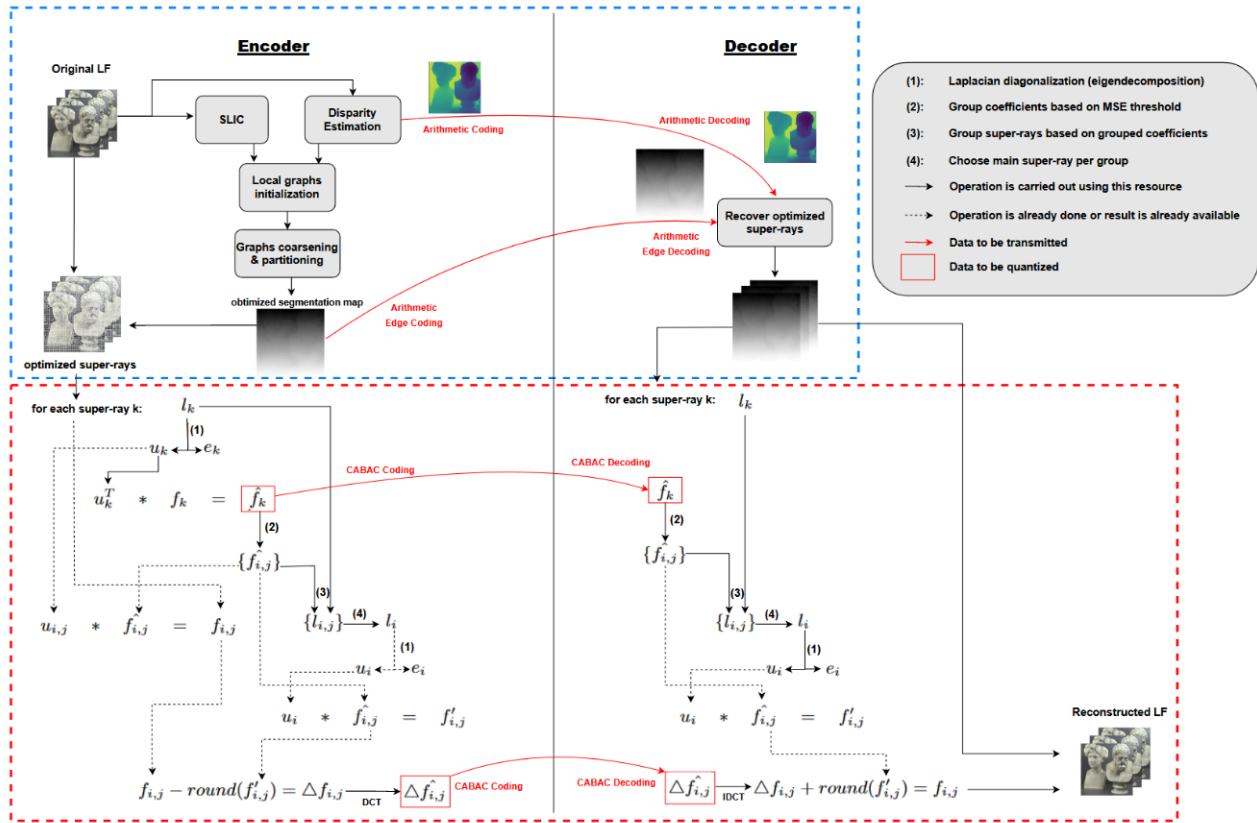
Encoder

Decoder

Original LF

SLIC

Disparity Estimation

Arithmetic Coding

Arithmetic Decoding

Local graphs initialization

Graphs coarsening & partitioning

obtimized segmentation map

Recover optimized super-rays

Arithmetic Edge Decoding

Arithmetic Edge Coding

optimized super-rays

(1): Laplacian diagonalization (eigendecomposition)

(2): Group coefficients based on MSE threshold

(3): Group super-rays based on grouped coefficients

(4): Choose main super-ray per group

Operation is carried out using this resource

Operation is already done or result is already available

Data to be transmitted

Data to be quantized

for each super-ray k: $l_k$

(1)

$u_k$ $e_k$

CABAC Coding

CABAC Decoding

$u_k^T * f_k = \hat{f_k}$

(2)

$\{\hat{f_{i,j}}\}$

(3)

$\{l_{i,j}\}$ (4) $l_i$

$u_{i,j} * \hat{f_{i,j}} = f_{i,j}$

(1)

$u_i$ $e_i$

$u_i * \hat{f_{i,j}} = f'_{i,j}$

$f_{i,j} - round(f'_{i,j}) = \triangle f_{i,j}$ DCT $\triangle \hat{f_{i,j}}$ CABAC Coding

for each super-ray k: $l_k$

$\hat{f_k}$

(2)

$\{\hat{f_{i,j}}\}$

(3)

$\{l_{i,j}\}$ (4) $l_i$

(1)

$u_i$ $e_i$

$u_i * \hat{f_{i,j}} = f'_{i,j}$

Reconstructed LF

CABAC Decoding $\triangle \hat{f_{i,j}}$ IDCT $\triangle f_{i,j} + round(f'_{i,j}) = f_{i,j}$